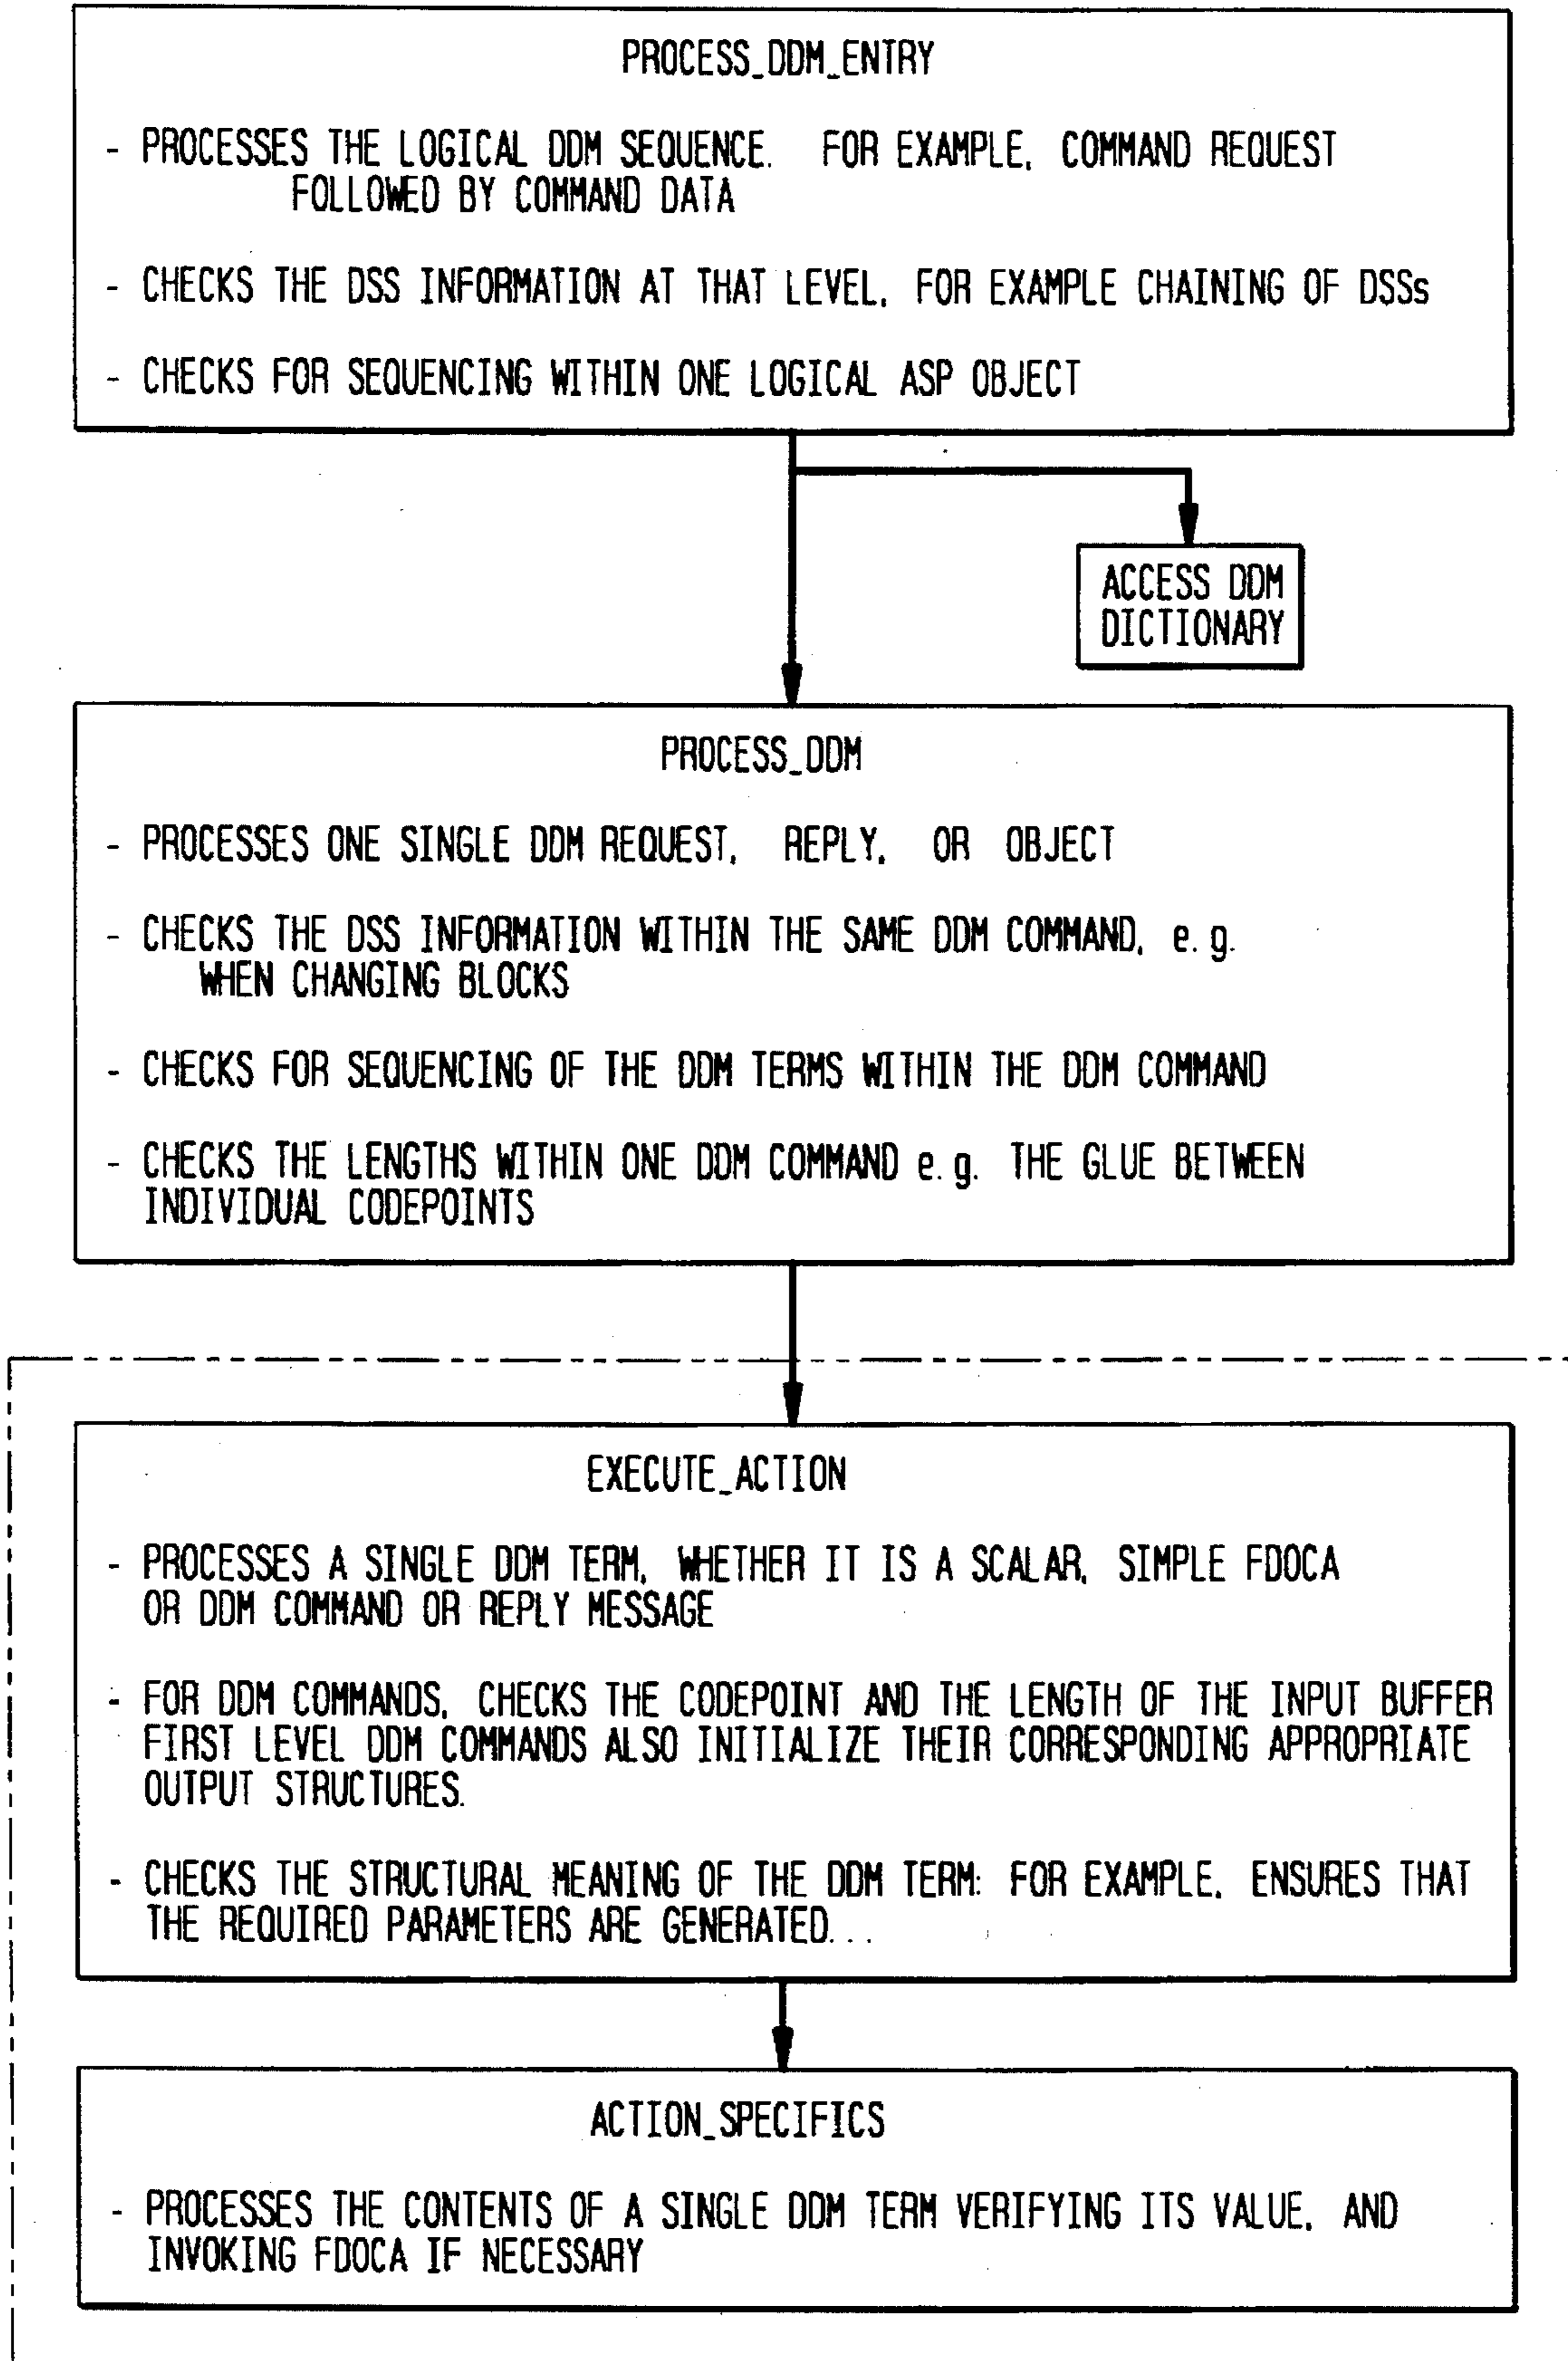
PROCESS_DDM_ENTRY

- PROCESSES THE LOGICAL DDM SEQUENCE. FOR EXAMPLE, COMMAND REQUEST FOLLOWED BY COMMAND DATA

- CHECKS THE DSS INFORMATION AT THAT LEVEL, FOR EXAMPLE CHAINING OF DSSs

- CHECKS FOR SEQUENCING WITHIN ONE LOGICAL ASP OBJECT

ACCESS DDM DICTIONARY

PROCESS_DDM

- PROCESSES ONE SINGLE DDM REQUEST, REPLY, OR OBJECT

- CHECKS THE DSS INFORMATION WITHIN THE SAME DDM COMMAND, e.g. WHEN CHANGING BLOCKS

- CHECKS FOR SEQUENCING OF THE DDM TERMS WITHIN THE DDM COMMAND

- CHECKS THE LENGTHS WITHIN ONE DDM COMMAND e.g. THE GLUE BETWEEN INDIVIDUAL CODEPOINTS

EXECUTE_ACTION

- PROCESSES A SINGLE DDM TERM, WHETHER IT IS A SCALAR, SIMPLE FDOCA OR DDM COMMAND OR REPLY MESSAGE

- FOR DDM COMMANDS, CHECKS THE CODEPOINT AND THE LENGTH OF THE INPUT BUFFER FIRST LEVEL DDM COMMANDS ALSO INITIALIZE THEIR CORRESPONDING APPROPRIATE OUTPUT STRUCTURES.

- CHECKS THE STRUCTURAL MEANING OF THE DDM TERM: FOR EXAMPLE, ENSURES THAT THE REQUIRED PARAMETERS ARE GENERATED...

ACTION_SPECIFICS

- PROCESSES THE CONTENTS OF A SINGLE DDM TERM VERIFYING ITS VALUE, AND INVOKING FDOCA IF NECESSARY